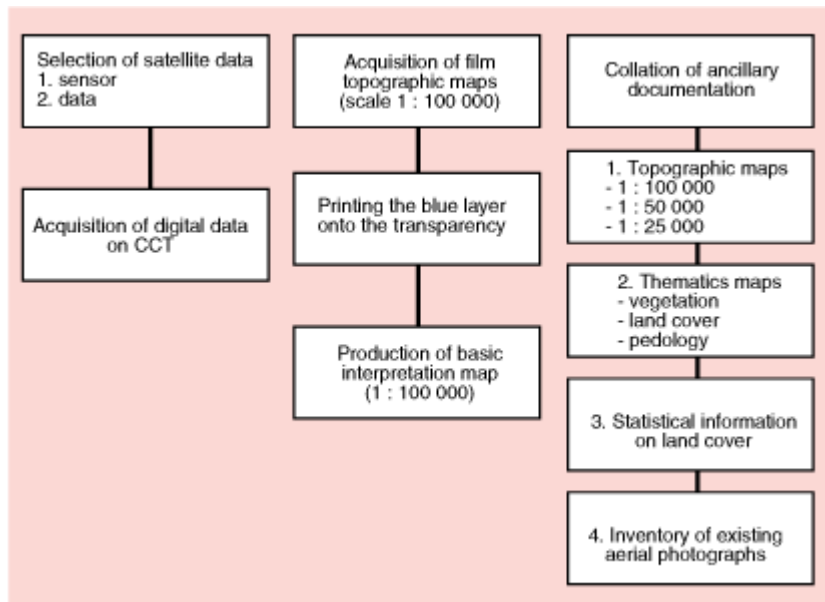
Selection of satellite data
1. sensor
2. data

Acquisition of digital data on CCT

Acquisition of film topographic maps (scale 1 : 100 000)

Printing the blue layer onto the transparency

Production of basic interpretation map (1 : 100 000)

Collation of ancillary documentation

1. Topographic maps
- 1 : 100 000
- 1 : 50 000
- 1 : 25 000

2. Thematics maps
- vegetation
- land cover
- pedology

3. Statistical information on land cover

4. Inventory of existing aerial photographs